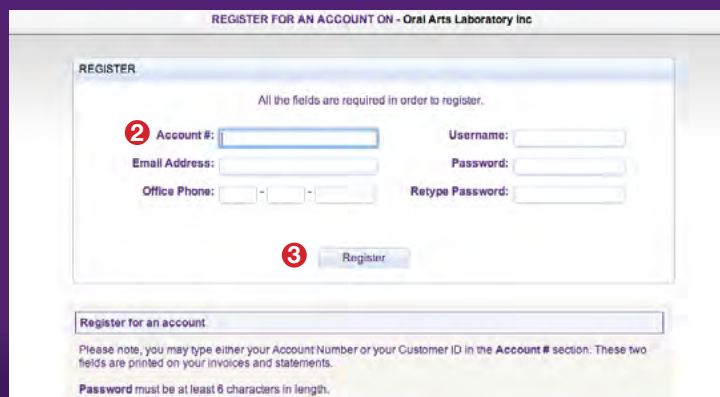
REGISTER FOR AN ACCOUNT ON - Oral Arts Laboratory Inc

REGISTER

All the fields are required in order to register.

2 Account #:

Username:

Email Address:

Password:

Office Phone: - -

Retype Password:

3 Register

Register for an account

Please note, you may type either your Account Number or your Customer ID in the Account # section. These two fields are printed on your invoices and statements.

Password must be at least 6 characters in length.